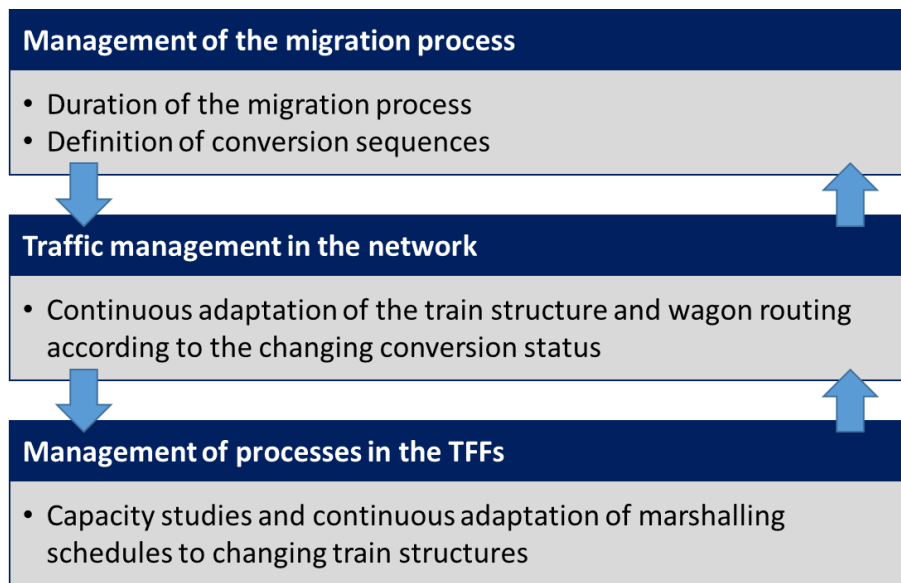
Management of the migration process

• Duration of the migration process
• Definition of conversion sequences

Traffic management in the network

• Continuous adaptation of the train structure and wagon routing according to the changing conversion status

Management of processes in the TFFs

• Capacity studies and continuous adaptation of marshalling schedules to changing train structures